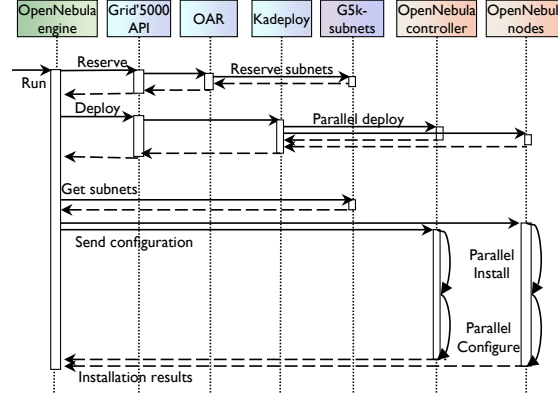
OpenNebula engine

Grid'5000 API

OAR

Kadeploy

G5k-subnets

OpenNebula controller

OpenNebula nodes

Run

Reserve

Reserve subnets

Deploy

Parallel deploy

Get subnets

Send configuration

Parallel Install

Parallel Configure

Installation results